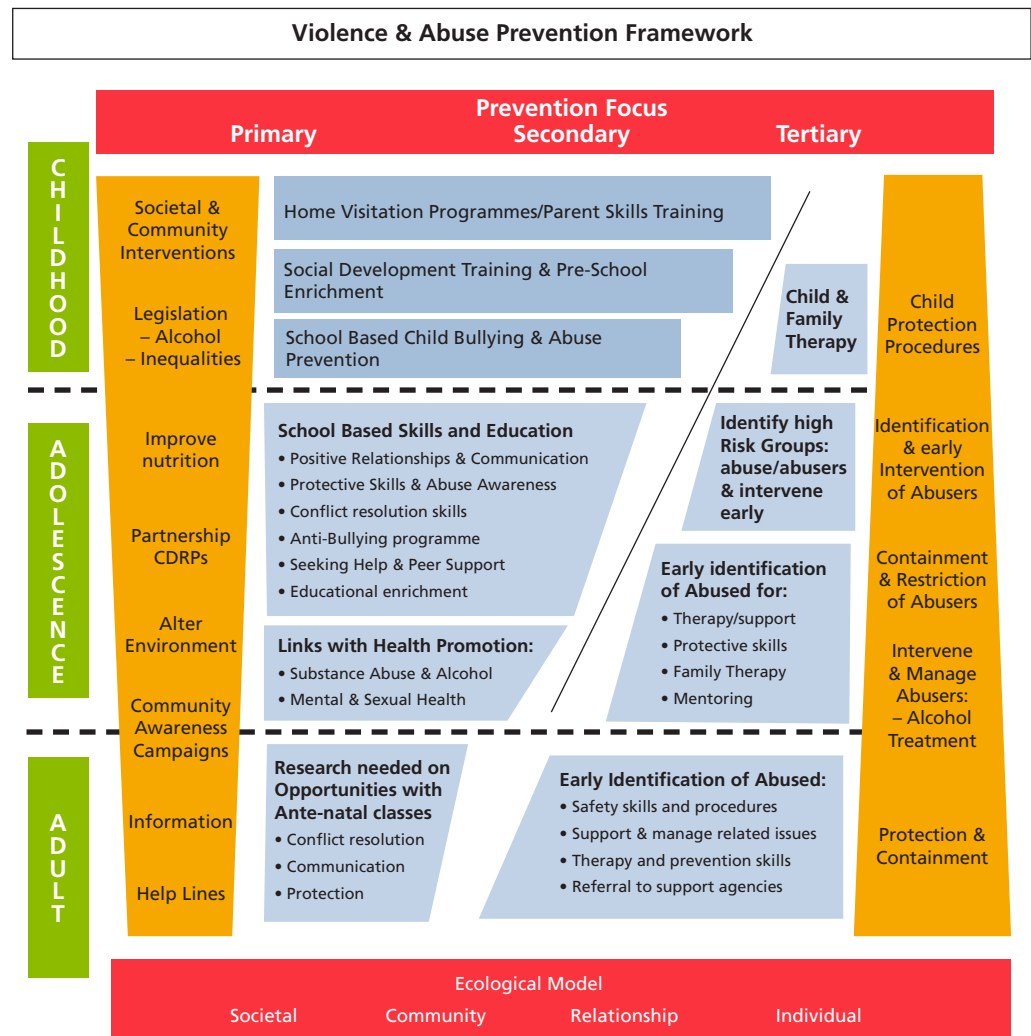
Violence & Abuse Prevention Framework

Prevention Focus
Primary Secondary Tertiary

CHILDHOOD

ADOLESCENCE

ADULT

Societal & Community Interventions

Legislation – Alcohol – Inequalities

Improve nutrition

Partnership CDRPs

Alter Environment

Community Awareness Campaigns

Information

Help Lines

Home Visitation Programmes/Parent Skills Training

Social Development Training & Pre-School Enrichment

School Based Child Bullying & Abuse Prevention

Child & Family Therapy

School Based Skills and Education
• Positive Relationships & Communication
• Protective Skills & Abuse Awareness
• Conflict resolution skills
• Anti-Bullying programme
• Seeking Help & Peer Support
• Educational enrichment

Identify high Risk Groups: abuse/abusers & intervene early

Early identification of Abused for:
• Therapy/support
• Protective skills
• Family Therapy
• Mentoring

Links with Health Promotion:
• Substance Abuse & Alcohol
• Mental & Sexual Health

Research needed on Opportunities with Ante-natal classes
• Conflict resolution
• Communication
• Protection

Early Identification of Abused:
• Safety skills and procedures
• Support & manage related issues
• Therapy and prevention skills
• Referral to support agencies

Child Protection Procedures

Identification & early Intervention of Abusers

Containment & Restriction of Abusers

Intervene & Manage Abusers: – Alcohol Treatment

Protection & Containment

Ecological Model
Societal Community Relationship Individual